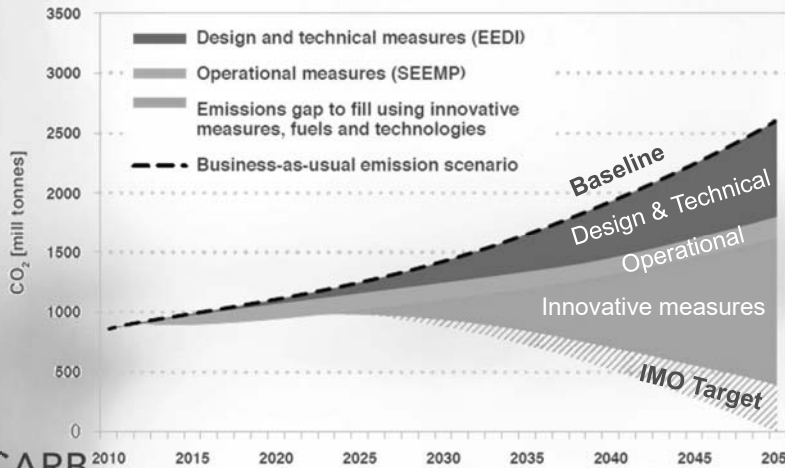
3500
3000
2500
2000
1500
1000
500
0

Design and technical measures (EEDI)
Operational measures (SEEMP)
Emissions gap to fill using innovative measures, fuels and technologies
Business-as-usual emission scenario

$CO_2$ [mill tonnes]

Baseline
Design & Technical
Operational
Innovative measures
IMO Target

CARB
2010 2015 2020 2025 2030 2035 2040 2045 205